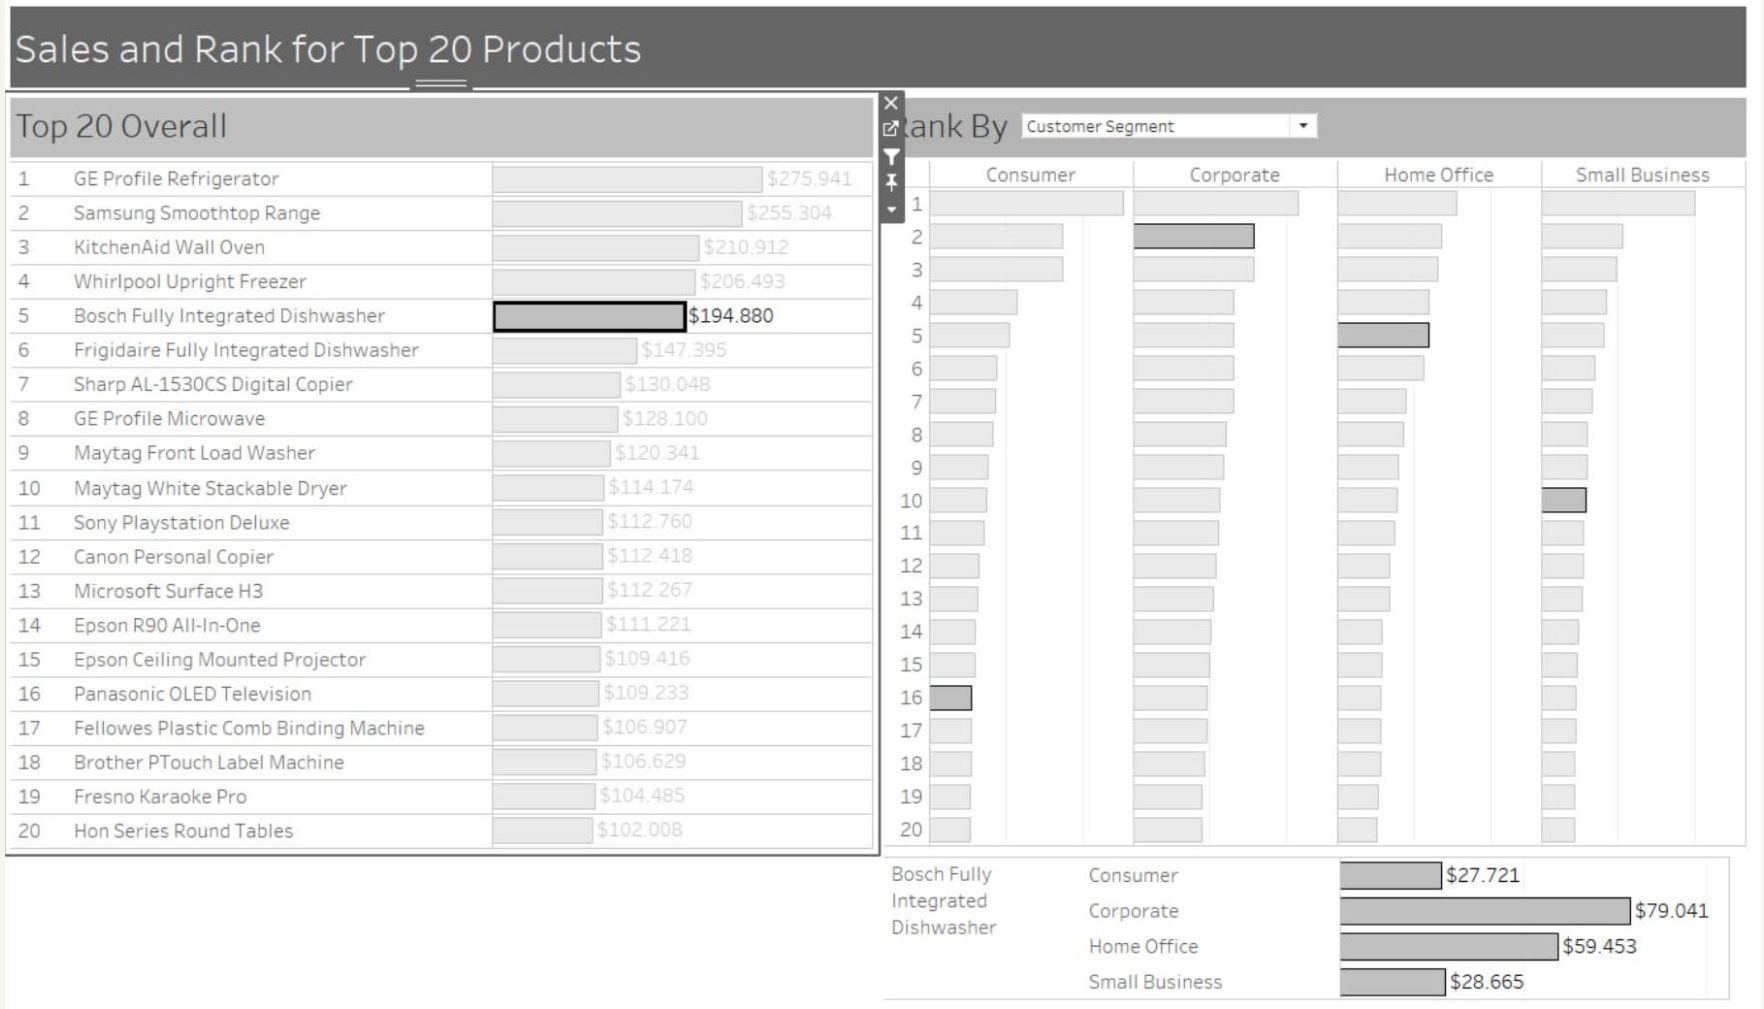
Sales and Rank for Top 20 Products

Top 20 Overall

| | | |
|---|---|---|
| 1 | GE Profile Refrigerator | $275.941 |
| 2 | Samsung Smoothtop Range | $255.304 |
| 3 | KitchenAid Wall Oven | $210.912 |
| 4 | Whirlpool Upright Freezer | $206.493 |
| 5 | Bosch Fully Integrated Dishwasher | $194.880 |
| 6 | Frigidaire Fully Integrated Dishwasher | $147.395 |
| 7 | Sharp AL-1530CS Digital Copier | $130.048 |
| 8 | GE Profile Microwave | $128.100 |
| 9 | Maytag Front Load Washer | $120.341 |
| 10 | Maytag White Stackable Dryer | $114.174 |
| 11 | Sony Playstation Deluxe | $112.760 |
| 12 | Canon Personal Copier | $112.418 |
| 13 | Microsoft Surface H3 | $112.267 |
| 14 | Epson R90 All-In-One | $111.221 |
| 15 | Epson Ceiling Mounted Projector | $109.416 |
| 16 | Panasonic OLED Television | $109.233 |
| 17 | Fellowes Plastic Comb Binding Machine | $106.907 |
| 18 | Brother PTouch Label Machine | $106.629 |
| 19 | Fresno Karaoke Pro | $104.485 |
| 20 | Hon Series Round Tables | $102.008 |

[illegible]ank By Customer Segment

Consumer Corporate Home Office Small Business

1 2 3 4 5 6 7 8 9 10 11 12 13 14 15 16 17 18 19 20

Bosch Fully Integrated Dishwasher

| | |
|---|---|
| Consumer | $27.721 |
| Corporate | $79.041 |
| Home Office | $59.453 |
| Small Business | $28.665 |